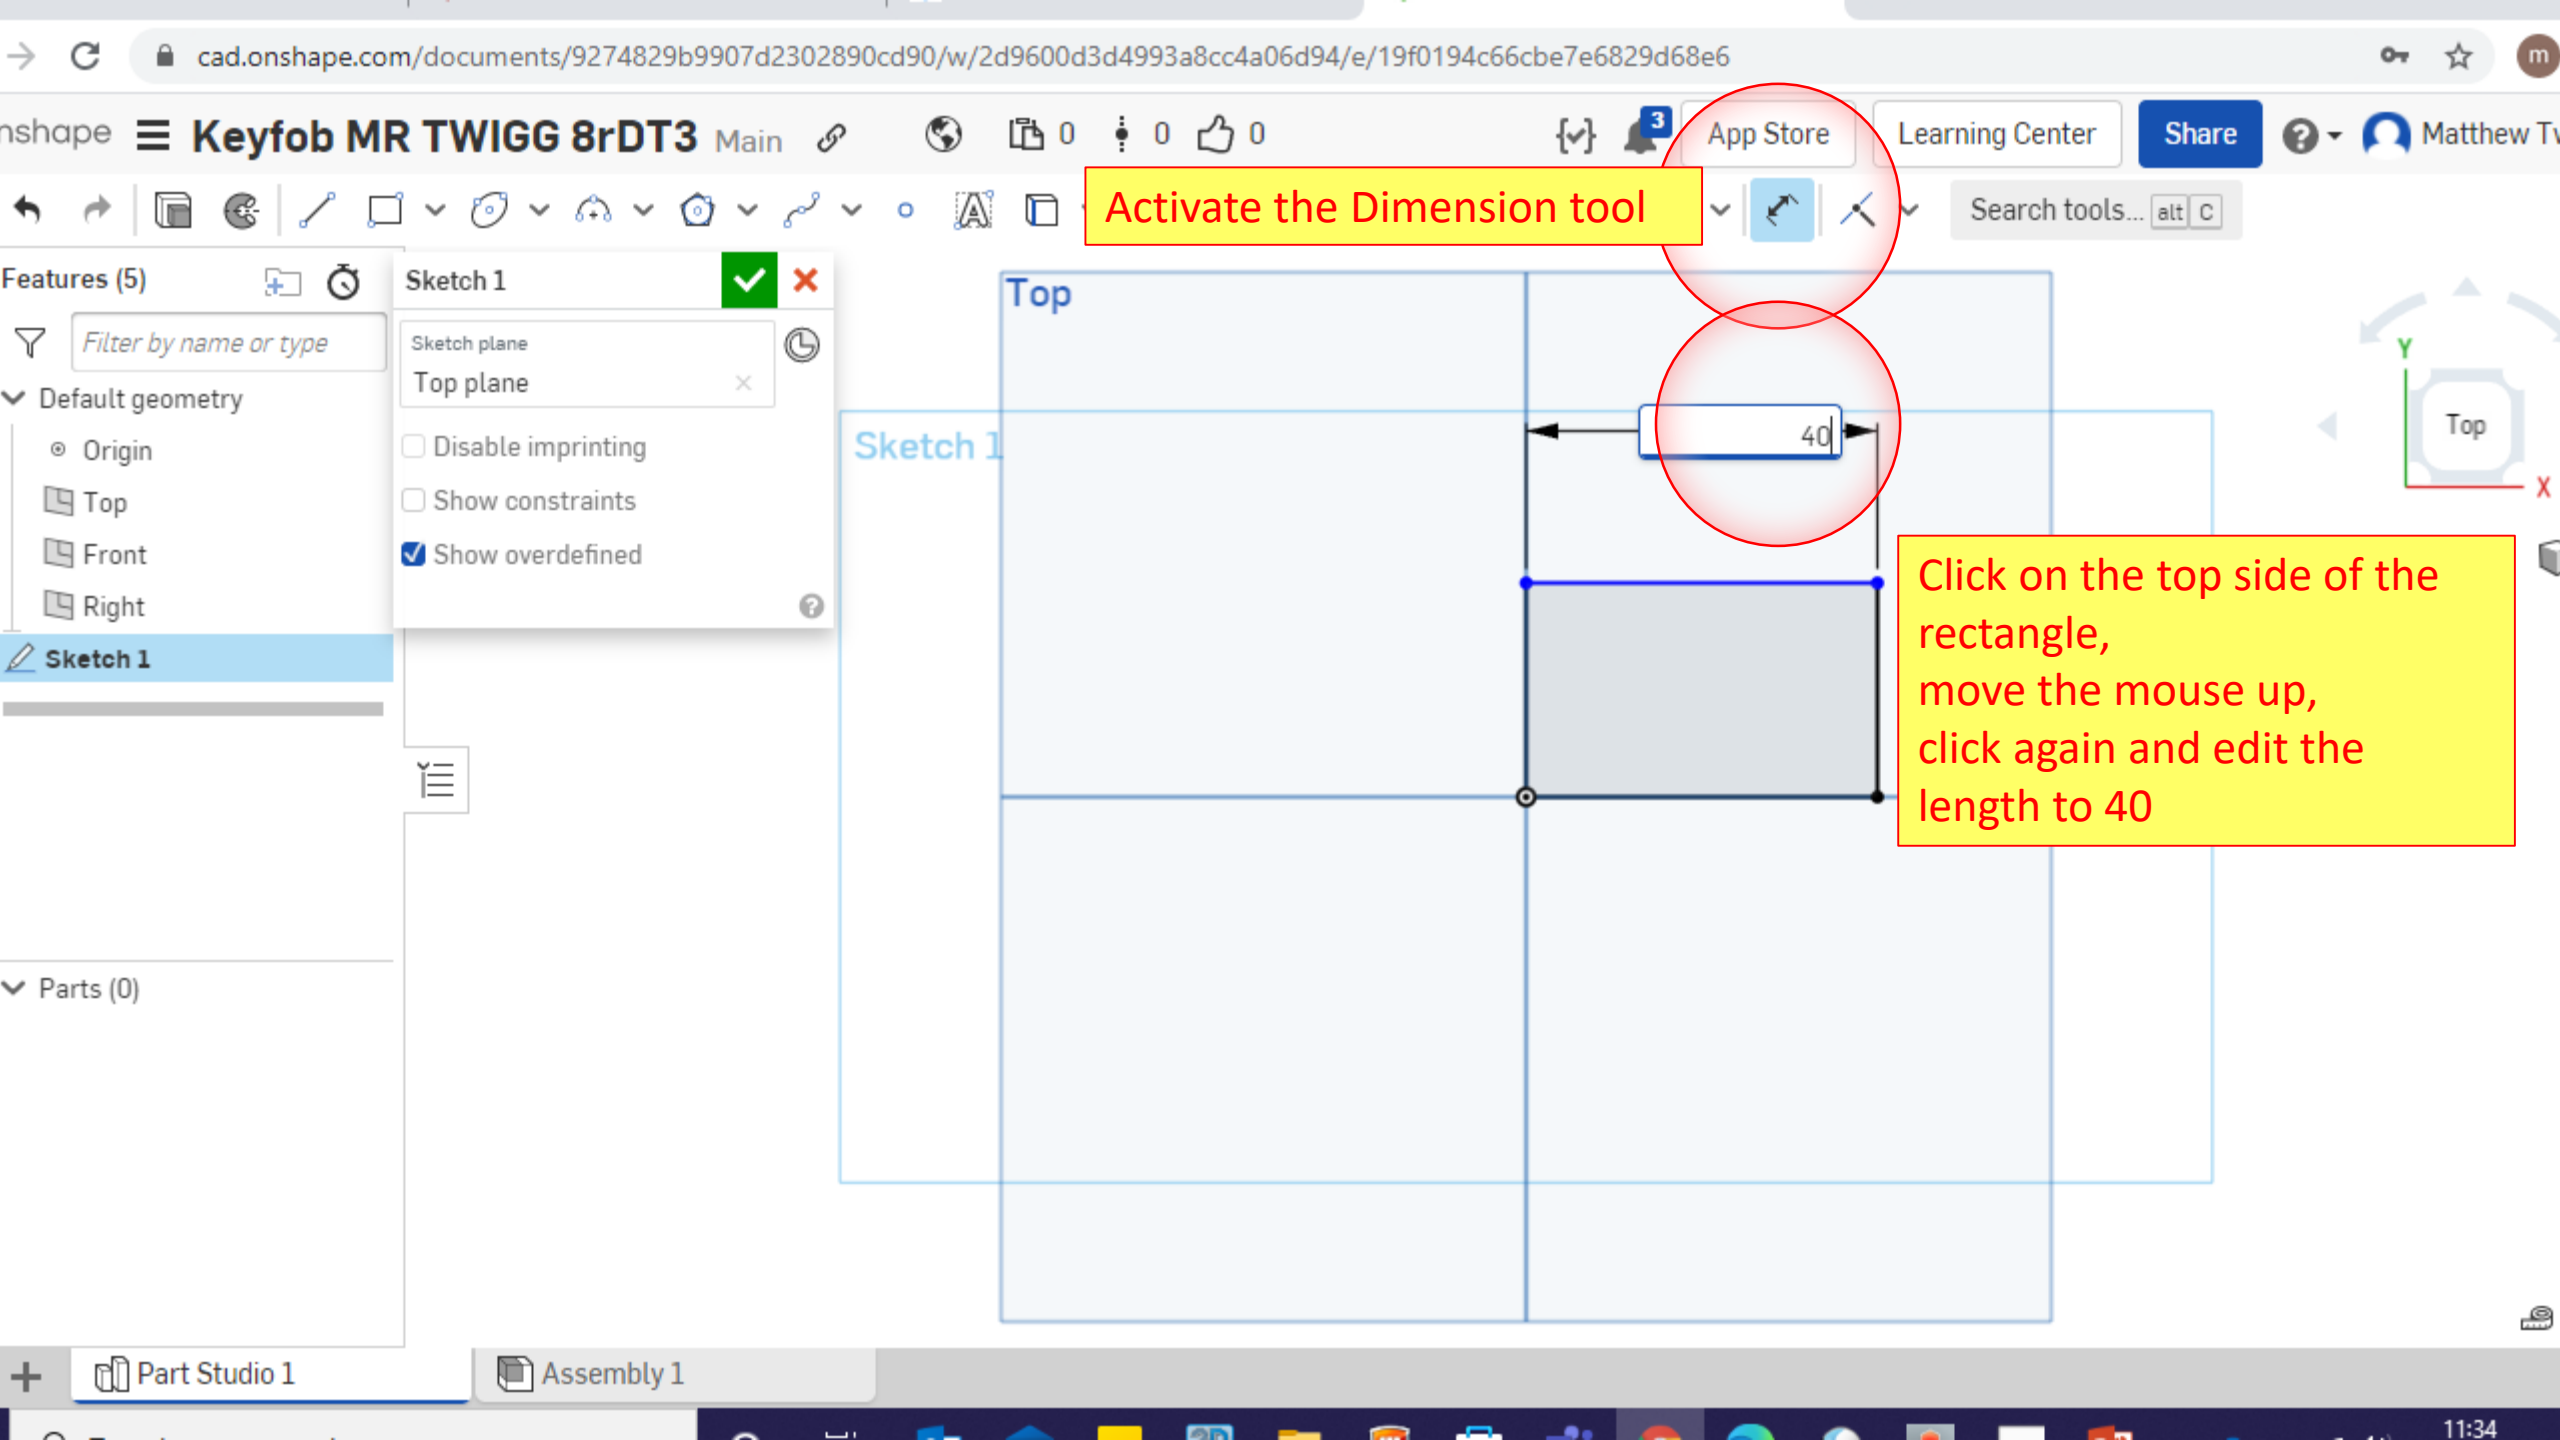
cad.onshape.com/documents/9274829b9907d2302890cd90/w/2d9600d3d4993a8cc4a06d94/e/19f0194c66cbe7e6829d68e6

nshape Keyfob MR TWIGG 8rDT3 Main 0 0 0 3 App Store Learning Center Share Matthew Tv

Activate the Dimension tool

Search tools... alt C

Features (5)

Filter by name or type

Default geometry

Origin

Top

Front

Right

Sketch 1

Parts (0)

Sketch 1

Sketch plane

Top plane

Disable imprinting

Show constraints

Show overdefined

Top

Sketch 1

40

Top

Y

X

Click on the top side of the rectangle,
move the mouse up,
click again and edit the length to 40

Part Studio 1

Assembly 1

11:34